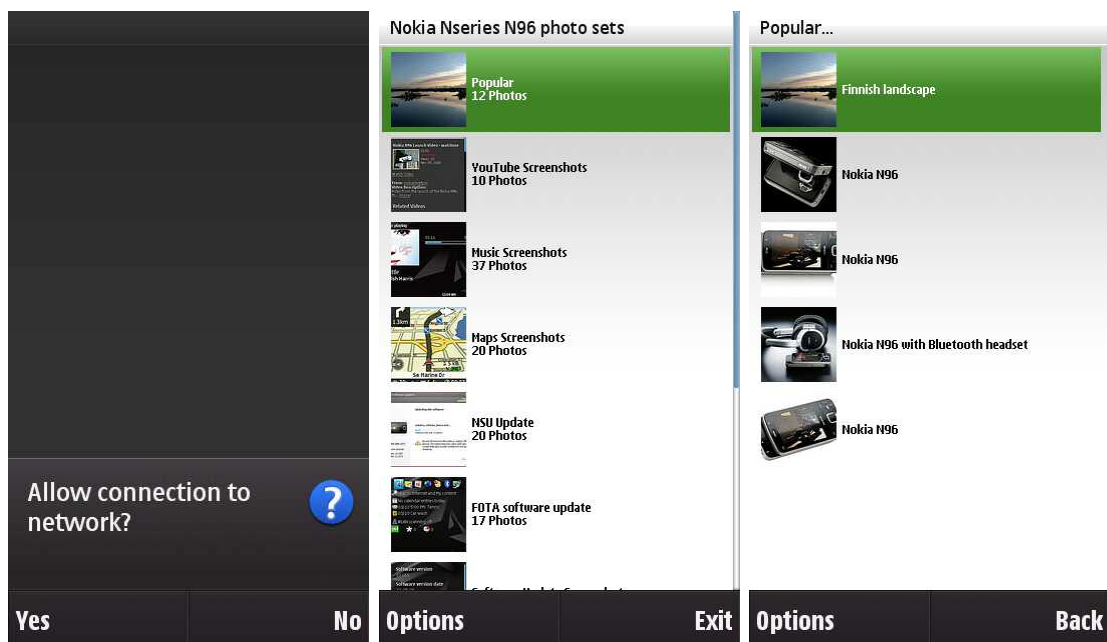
Allow connection to network?

Yes

No

Nokia Nseries N96 photo sets

Popular
12 Photos

YouTube Screenshots
10 Photos

Music Screenshots
37 Photos

Maps Screenshots
20 Photos

NSU Update
20 Photos

FOTA software update
17 Photos

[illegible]

Options

Exit

Popular...

Finnish landscape

Nokia N96

Nokia N96

Nokia N96 with Bluetooth headset

Nokia N96

Options

Back